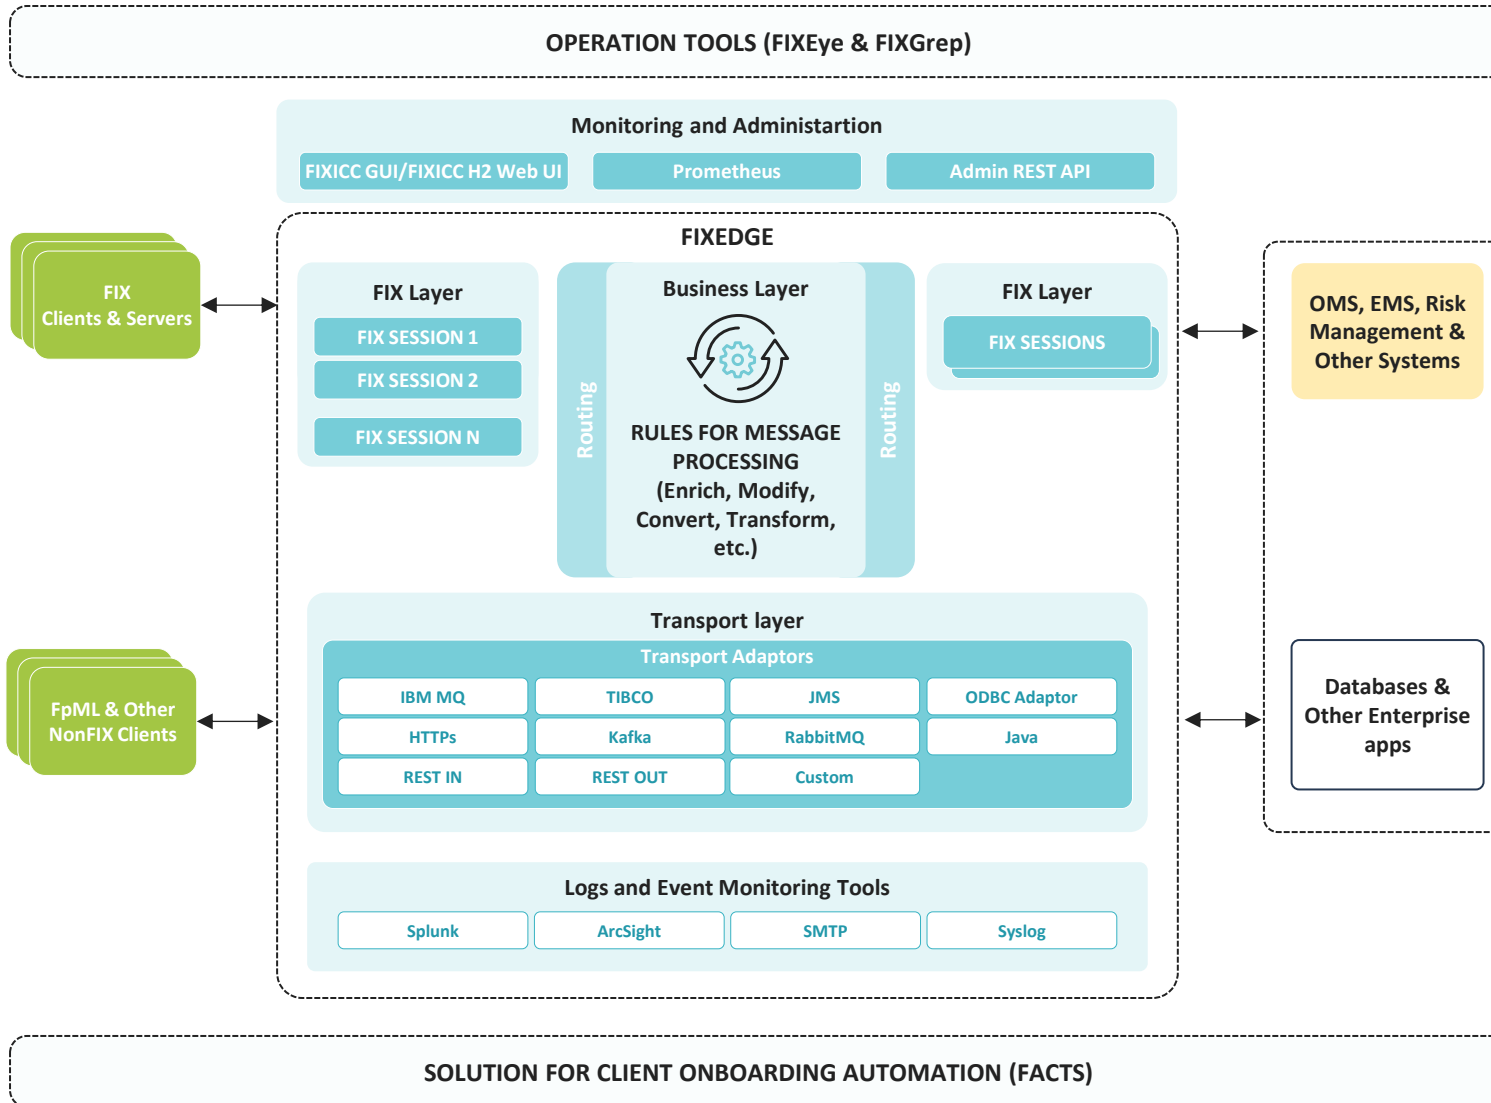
OPERATION TOOLS (FIXEye & FIXGrep)

Monitoring and Administartion

FIXICC GUI/FIXICC H2 Web UI

Prometheus

Admin REST API

FIX Clients & Servers

FIXEDGE

FIX Layer

FIX SESSION 1

FIX SESSION 2

FIX SESSION N

Routing

Business Layer

RULES FOR MESSAGE PROCESSING (Enrich, Modify, Convert, Transform, etc.)

Routing

FIX Layer

FIX SESSIONS

OMS, EMS, Risk Management & Other Systems

FpML & Other NonFIX Clients

Transport layer

Transport Adaptors

| IBM MQ | TIBCO | JMS | ODBC Adaptor |
|---|---|---|---|
| HTTPs | Kafka | RabbitMQ | Java |
| REST IN | REST OUT | Custom | |

Databases & Other Enterprise apps

Logs and Event Monitoring Tools

Splunk

ArcSight

SMTP

Syslog

SOLUTION FOR CLIENT ONBOARDING AUTOMATION (FACTS)